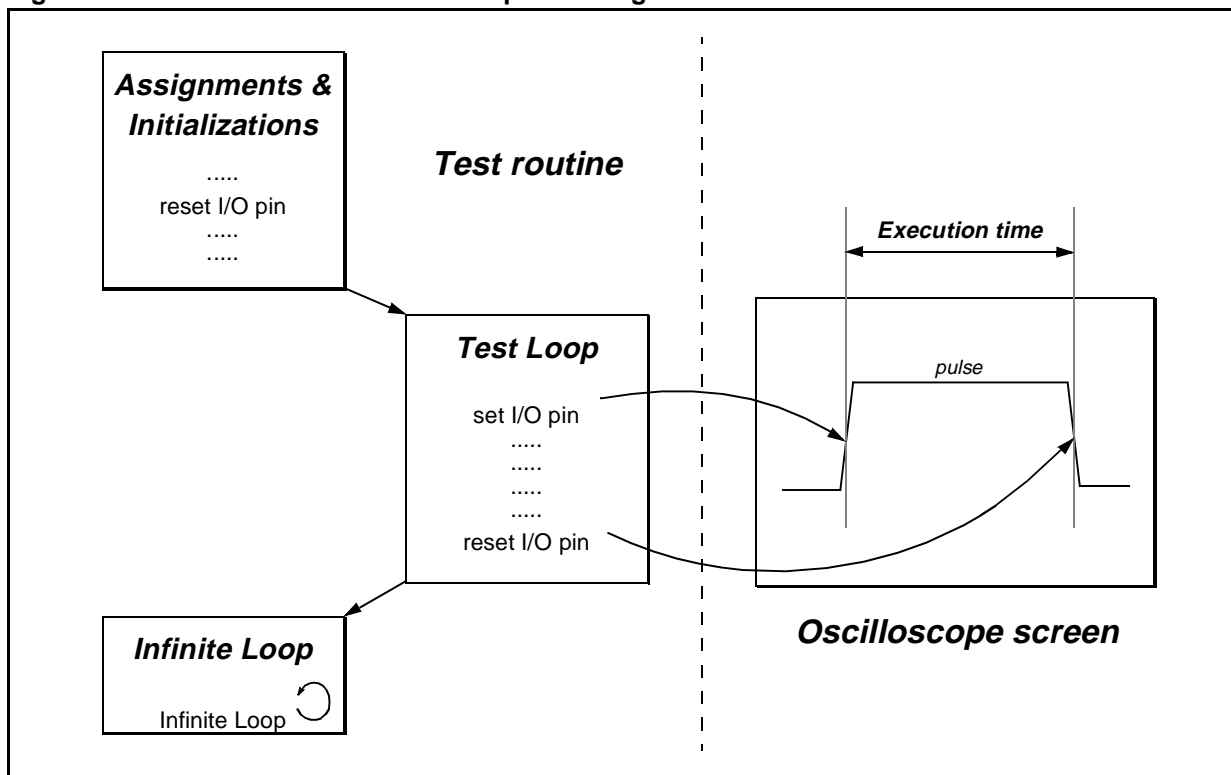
Assignments & Initializations

.....

reset I/O pin

.....

.....

Test routine

Execution time

Test Loop

pulse

set I/O pin

.....

.....

.....

.....

reset I/O pin

Infinite Loop

Infinite Loop

Oscilloscope screen